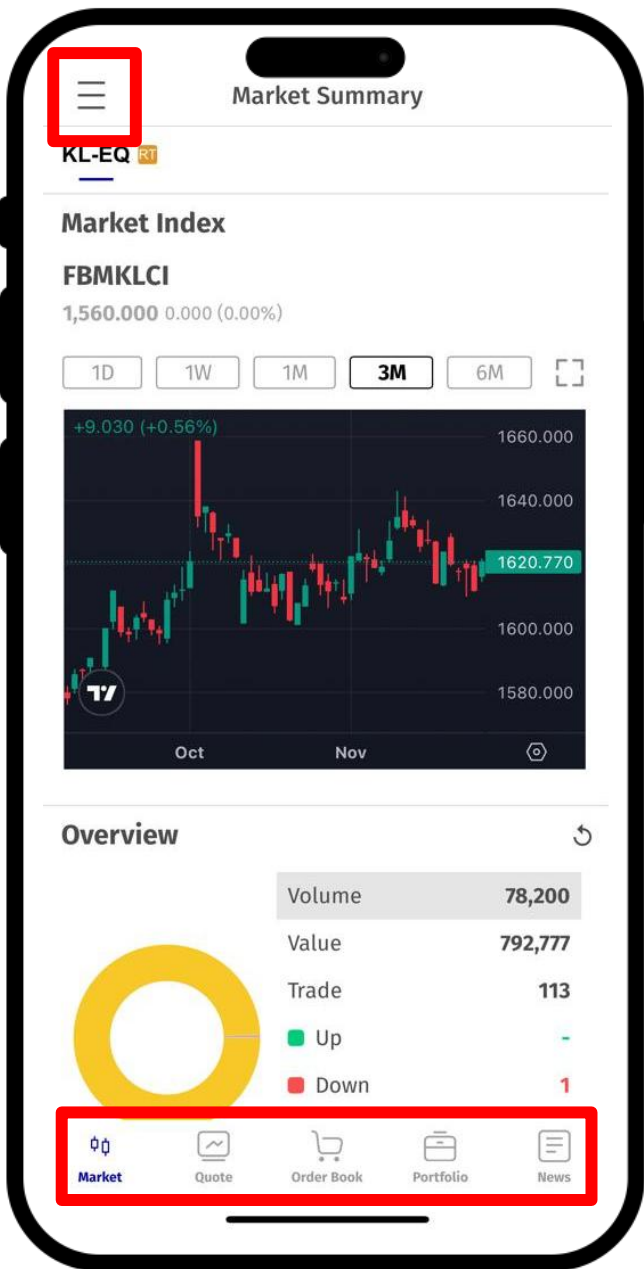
Market Summary

KL-EQ RT

Market Index

FBMKLCI

1,560.000 0.000 (0.00%)

1D 1W 1M 3M 6M

+9.030 (+0.56%)

1660.000
1640.000
1620.770
1600.000
1580.000

Oct Nov

Overview

| Volume | 78,200 |
|---|---|
| Value | 792,777 |
| Trade | 113 |
| Up | - |
| Down | 1 |

Market Quote Order Book Portfolio News